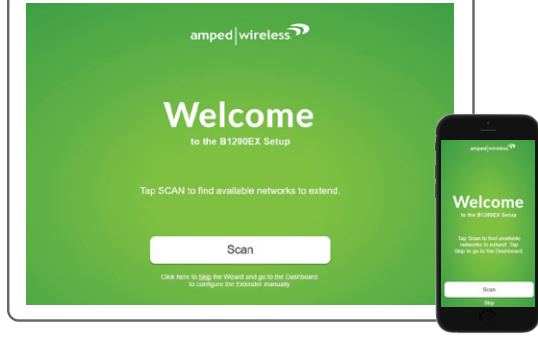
amped|wireless

Welcome

to the B1200EX Setup

Tap SCAN to find available networks to extend.

Scan

Click here to Skip the Wizard and go to the Dashboard to configure the Extender manually

amped|wireless

Welcome

to the B1200EX Setup

Tap Scan to find available networks to extend. Tap Skip to go to the Dashboard.

Scan

Skip